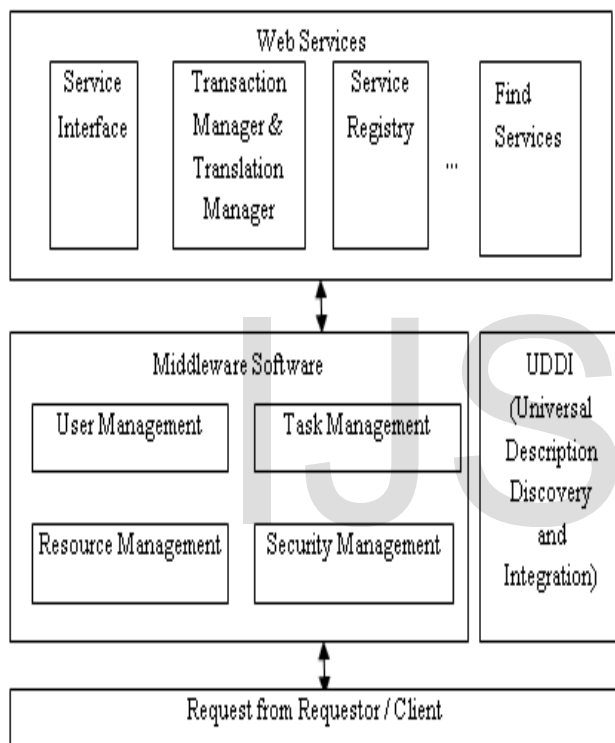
Web Services

Service Interface

Transaction Manager & Translation Manager

Service Registry

...

Find Services

Middleware Software

User Management

Task Management

Resource Management

Security Management

UDDI (Universal Description Discovery and Integration)

Request from Requestor / Client

IJS